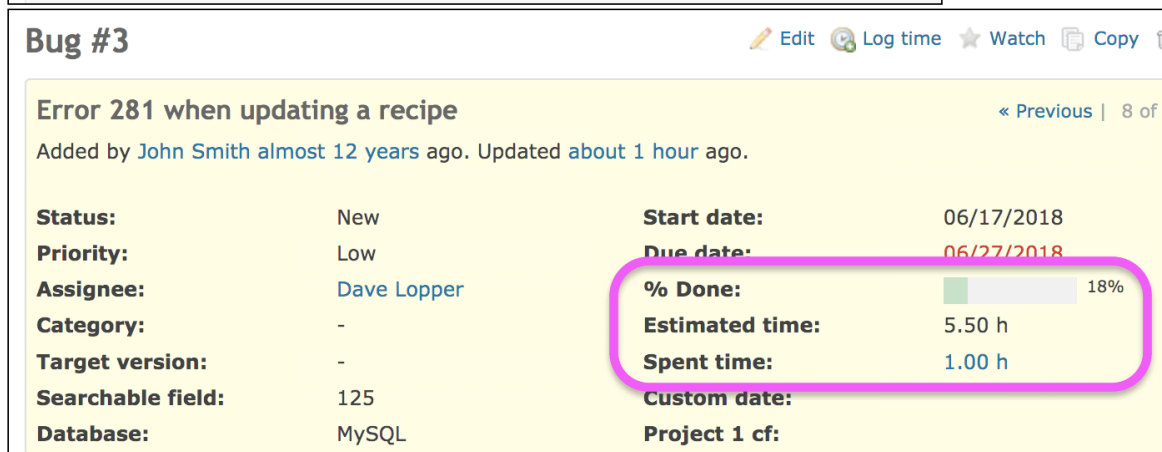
Bug #3

Edit Log time Watch Copy

Error 281 when updating a recipe

« Previous | 8 of

Added by John Smith almost 12 years ago. Updated about 1 hour ago.

| | | | |
|---|---|---|---|
| Status: | New | Start date: | 06/17/2018 |
| Priority: | Low | Due date: | 06/27/2018 |
| Assignee: | Dave Lopper | % Done: | 18% |
| Category: | - | Estimated time: | 5.50 h |
| Target version: | - | Spent time: | 1.00 h |
| Searchable field: | 125 | Custom date: | |
| Database: | MySQL | Project 1 cf: | |